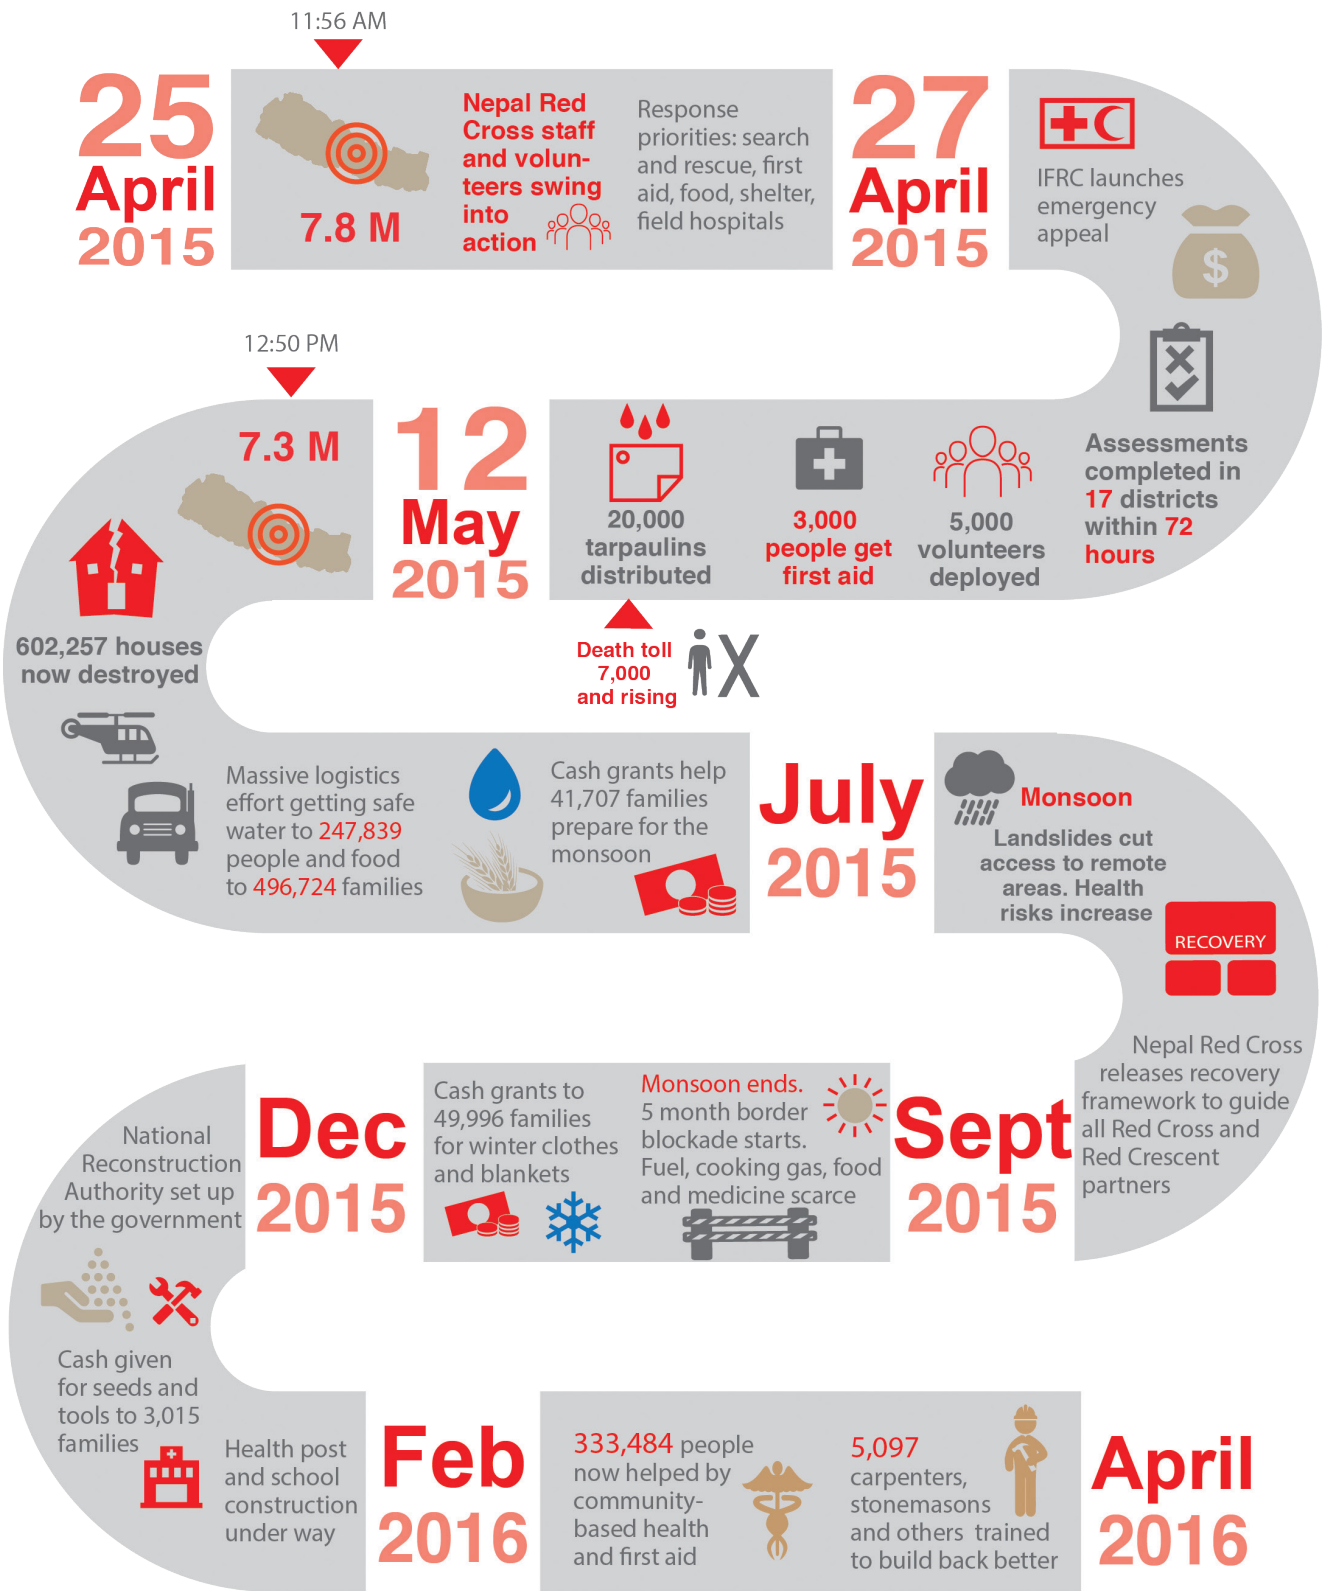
11:56 AM

25 April 2015

7.8 M

Nepal Red Cross staff and volunteers swing into action

Response priorities: search and rescue, first aid, food, shelter, field hospitals

27 April 2015

IFRC launches emergency appeal

$

Assessments completed in 17 districts within 72 hours

12:50 PM

7.3 M

12 May 2015

20,000 tarpaulins distributed

3,000 people get first aid

5,000 volunteers deployed

602,257 houses now destroyed

Death toll 7,000 and rising

Massive logistics effort getting safe water to 247,839 people and food to 496,724 families

Cash grants help 41,707 families prepare for the monsoon

July 2015

Monsoon

Landslides cut access to remote areas. Health risks increase

RECOVERY

Nepal Red Cross releases recovery framework to guide all Red Cross and Red Crescent partners

Sept 2015

Monsoon ends. 5 month border blockade starts. Fuel, cooking gas, food and medicine scarce

Cash grants to 49,996 families for winter clothes and blankets

Dec 2015

National Reconstruction Authority set up by the government

Cash given for seeds and tools to 3,015 families

Health post and school construction under way

Feb 2016

333,484 people now helped by community-based health and first aid

5,097 carpenters, stonemasons and others trained to build back better

April 2016